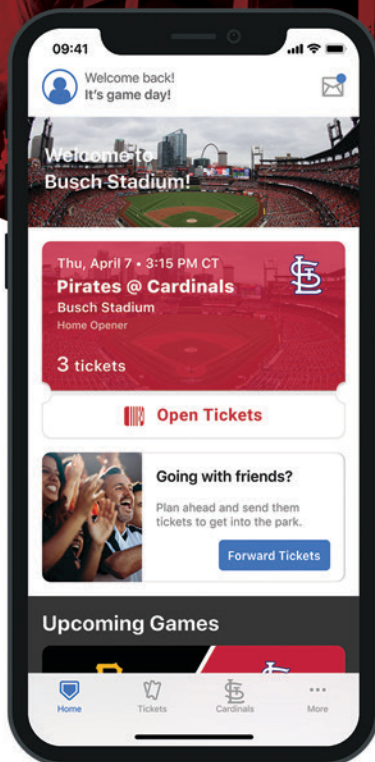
09:41

Welcome back!
It's game day!

Welcome to
Busch Stadium!

Thu, April 7 • 3:15 PM CT
Pirates @ Cardinals
Busch Stadium
Home Opener

3 tickets

Open Tickets

Going with friends?

Plan ahead and send them tickets to get into the park.

Forward Tickets

Upcoming Games

Home
Tickets
Cardinals
More